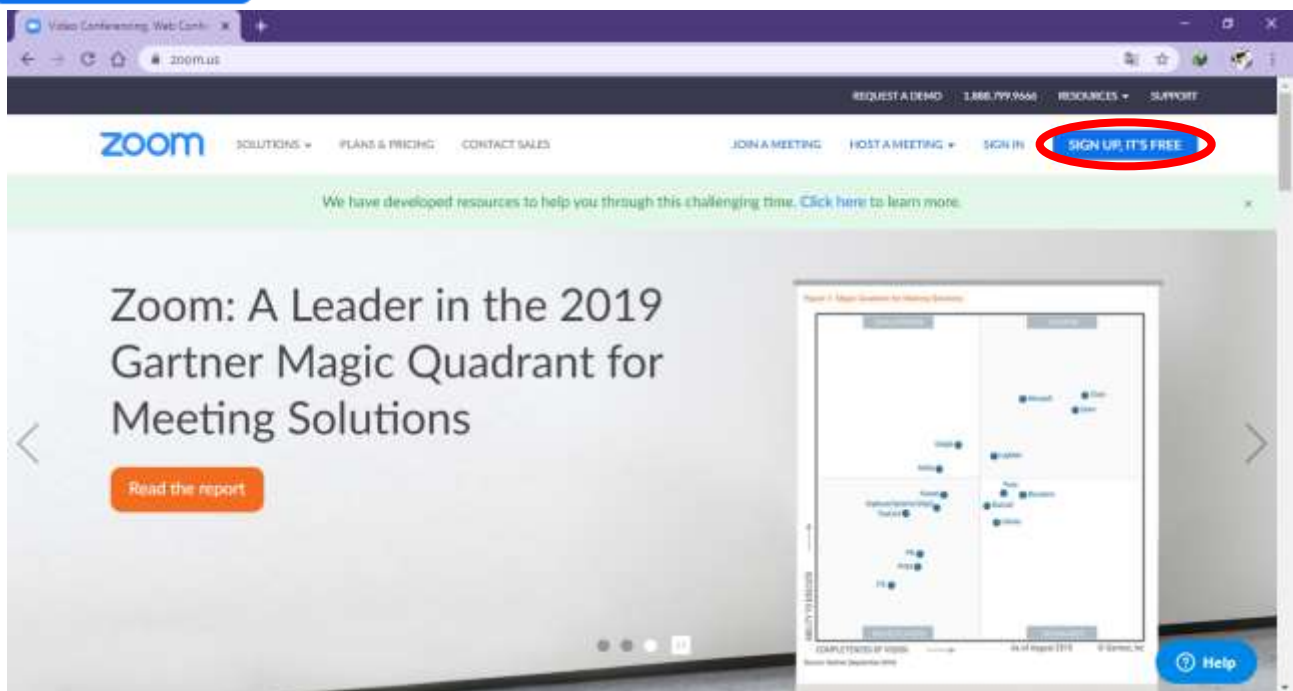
Video Conferencing, Web Conf... ×
zoom.us

REQUEST A DEMO 1.888.799.9666 RESOURCES ▾ SUPPORT

zoom SOLUTIONS ▾ PLANS & PRICING CONTACT SALES JOIN A MEETING HOST A MEETING ▾ SIGN IN SIGN UP, IT'S FREE

We have developed resources to help you through this challenging time. Click here to learn more. ×

Zoom: A Leader in the 2019 Gartner Magic Quadrant for Meeting Solutions

Read the report

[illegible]

COMPLETENESS OF VISION

ABILITY TO EXECUTE

As of August 2019 © Gartner, Inc

Help